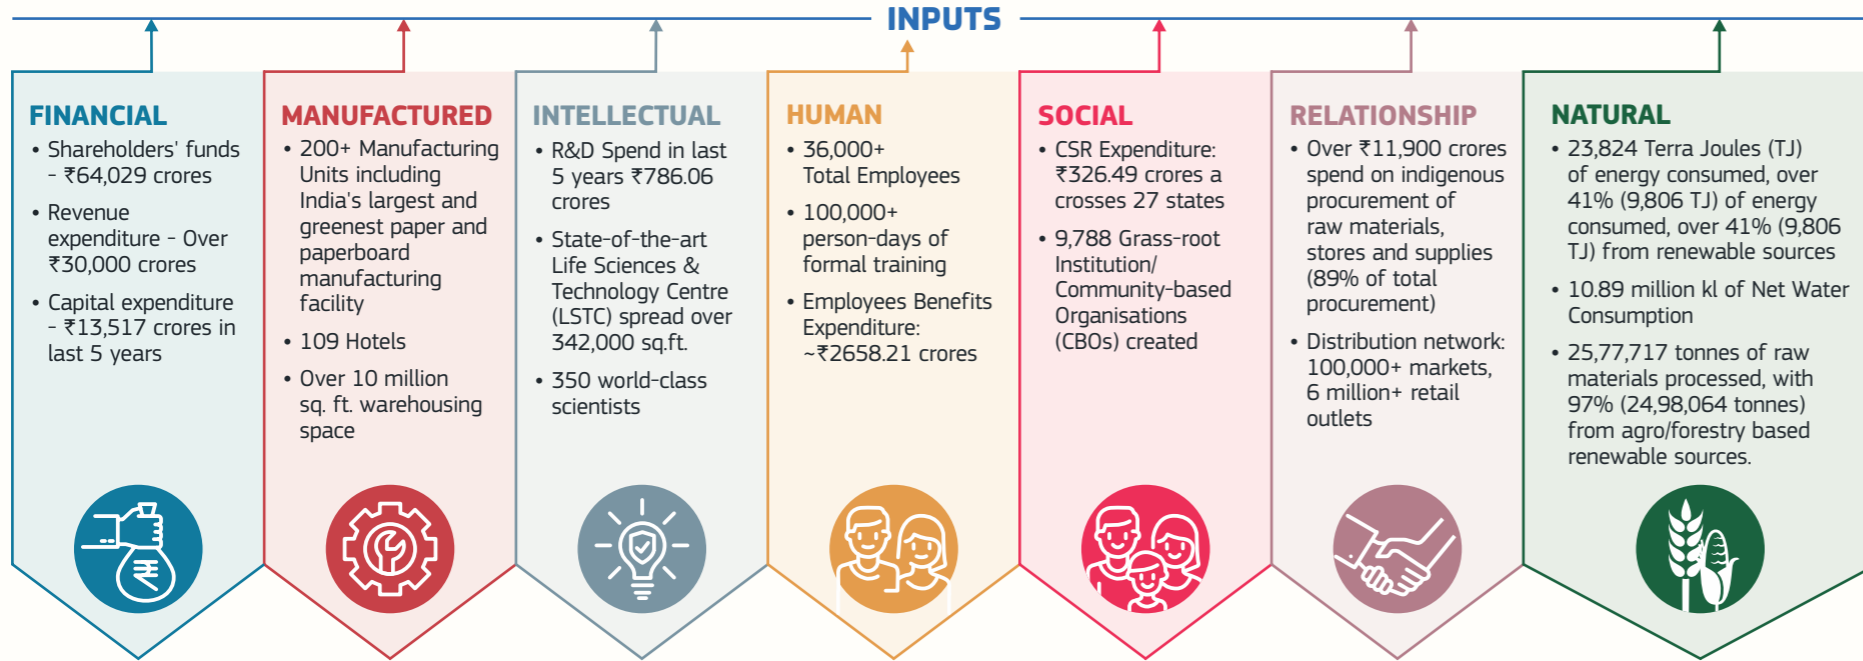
INPUTS

FINANCIAL

• Shareholders' funds - ₹64,029 crores

• Revenue expenditure - Over ₹30,000 crores

• Capital expenditure - ₹13,517 crores in last 5 years

MANUFACTURED

• 200+ Manufacturing Units including India's largest and greenest paper and paperboard manufacturing facility

• 109 Hotels

• Over 10 million sq. ft. warehousing space

INTELLECTUAL

• R&D Spend in last 5 years ₹786.06 crores

• State-of-the-art Life Sciences & Technology Centre (LSTC) spread over 342,000 sq.ft.

• 350 world-class scientists

HUMAN

• 36,000+ Total Employees

• 100,000+ person-days of formal training

• Employees Benefits Expenditure: ~₹2658.21 crores

SOCIAL

• CSR Expenditure: ₹326.49 crores a crosses 27 states

• 9,788 Grass-root Institution/ Community-based Organisations (CBOs) created

RELATIONSHIP

• Over ₹11,900 crores spend on indigenous procurement of raw materials, stores and supplies (89% of total procurement)

• Distribution network: 100,000+ markets, 6 million+ retail outlets

NATURAL

• 23,824 Terra Joules (TJ) of energy consumed, over 41% (9,806 TJ) of energy consumed, over 41% (9,806 TJ) from renewable sources

• 10.89 million kl of Net Water Consumption

• 25,77,717 tonnes of raw materials processed, with 97% (24,98,064 tonnes) from agro/forestry based renewable sources.